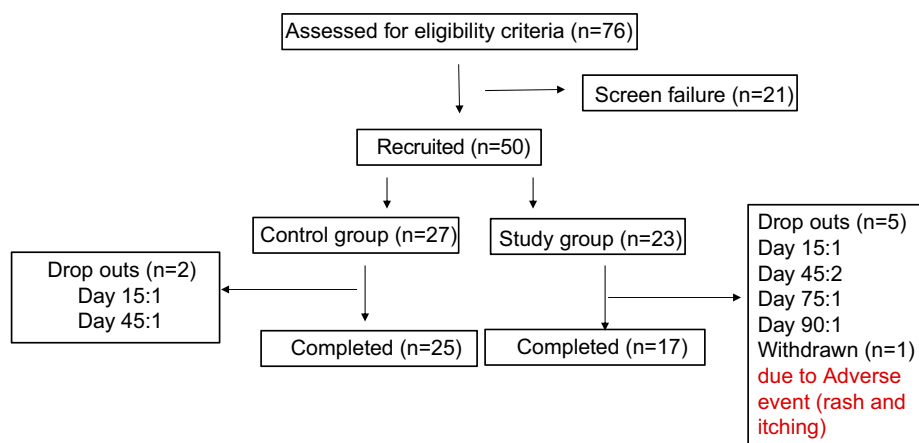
Assessed for eligibility criteria (n=76)

Screen failure (n=21)

Recruited (n=50)

Control group (n=27)

Study group (n=23)

Drop outs (n=2)
Day 15:1
Day 45:1

Completed (n=25)

Completed (n=17)

Drop outs (n=5)
Day 15:1
Day 45:2
Day 75:1
Day 90:1
Withdrawn (n=1) due to Adverse event (rash and itching)